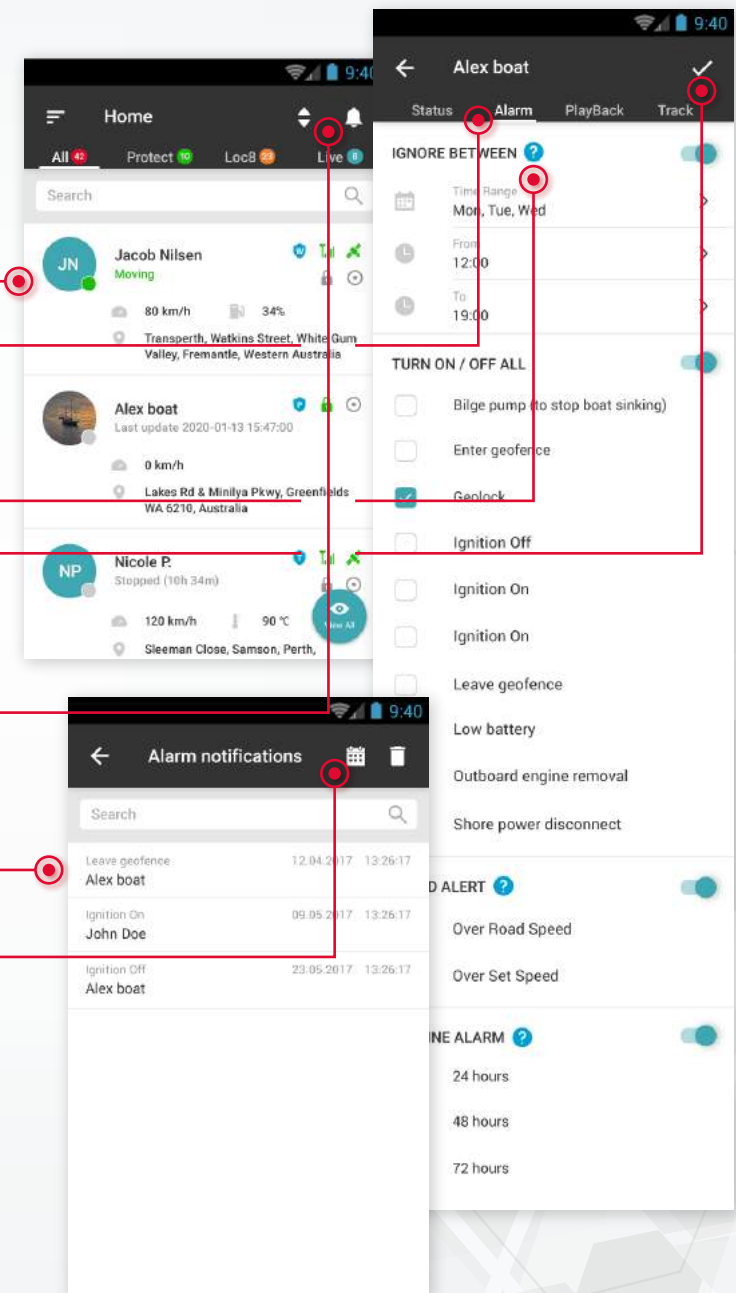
9:40

Home

All 42 Protect 10 Loc8 23 Live 8

Search

JN

Jacob Nilsen
Moving

80 km/h 34%

Transperth, Watkins Street, White Gum Valley, Fremantle, Western Australia

Alex boat
Last update 2020-01-13 15:47:00

0 km/h

Lakes Rd & Minilya Pkwy, Greenfields WA 6210, Australia

NP

Nicole P.
Stopped (10h 34m)

120 km/h 90 °C

Sleeman Close, Samson, Perth,

View All

9:40

Alex boat

Status Alarm PlayBack Track

IGNORE BETWEEN

Time Range
Mon, Tue, Wed

From
12:00

To
19:00

TURN ON / OFF ALL

Bilge pump (to stop boat sinking)

Enter geofence

Geolock

Ignition Off

Ignition On

Ignition On

Leave geofence

Low battery

Outboard engine removal

Shore power disconnect

D ALERT

Over Road Speed

Over Set Speed

INE ALARM

24 hours

48 hours

72 hours

9:40

Alarm notifications

Search

Leave geofence 12.04.2017 13:26:17
Alex boat

Ignition On 09.05.2017 13:26:17
John Doe

Ignition Off 23.05.2017 13:26:17
Alex boat